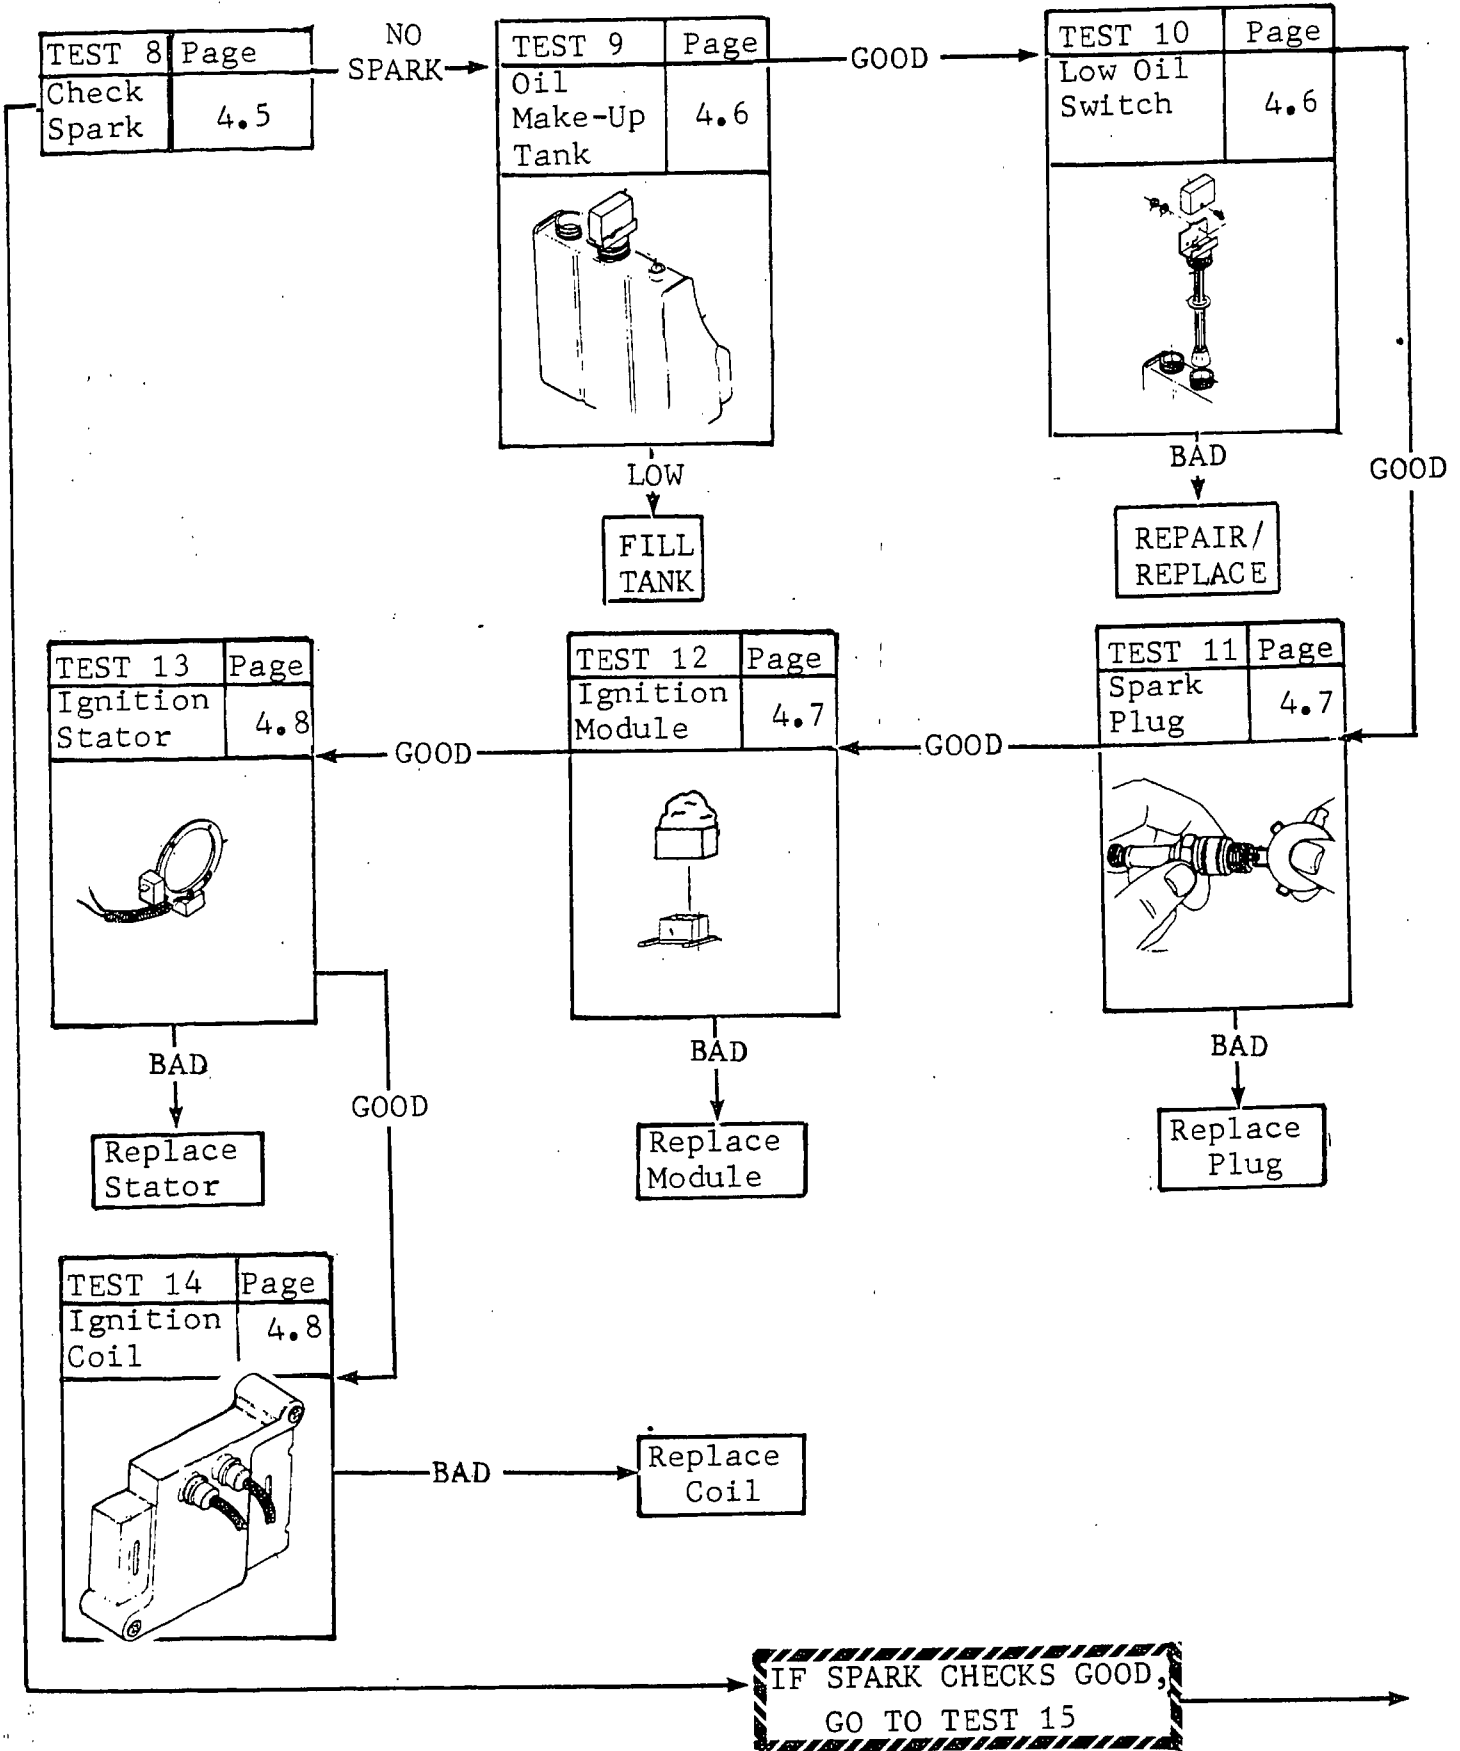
| TEST 8 | Page |
|---|---|
| Check Spark | 4.5 |

NO SPARK

| TEST 9 | Page |
|---|---|
| Oil Make-Up Tank | 4.6 |

GOOD

| TEST 10 | Page |
|---|---|
| Low Oil Switch | 4.6 |

LOW

FILL TANK

BAD

REPAIR/ REPLACE

GOOD

| TEST 13 | Page |
|---|---|
| Ignition Stator | 4.8 |

GOOD

| TEST 12 | Page |
|---|---|
| Ignition Module | 4.7 |

GOOD

| TEST 11 | Page |
|---|---|
| Spark Plug | 4.7 |

BAD

Replace Stator

GOOD

BAD

Replace Module

BAD

Replace Plug

| TEST 14 | Page |
|---|---|
| Ignition Coil | 4.8 |

BAD

Replace Coil

IF SPARK CHECKS GOOD, GO TO TEST 15